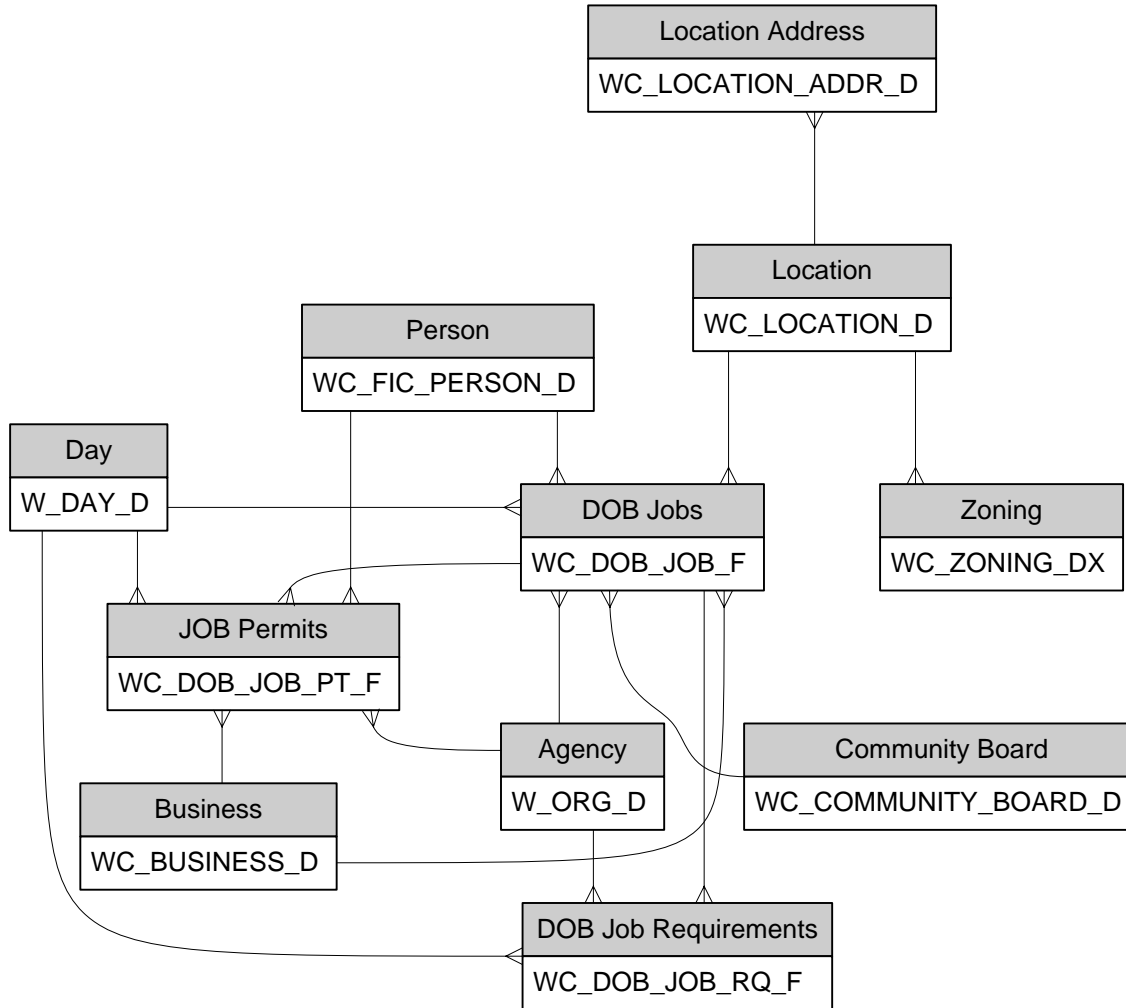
Location Address
WC_LOCATION_ADDR_D

Location
WC_LOCATION_D

Person
WC_FIC_PERSON_D

Day
W_DAY_D

DOB Jobs
WC_DOB_JOB_F

Zoning
WC_ZONING_DX

JOB Permits
WC_DOB_JOB_PT_F

Agency
W_ORG_D

Community Board
WC_COMMUNITY_BOARD_D

Business
WC_BUSINESS_D

DOB Job Requirements
WC_DOB_JOB_RQ_F